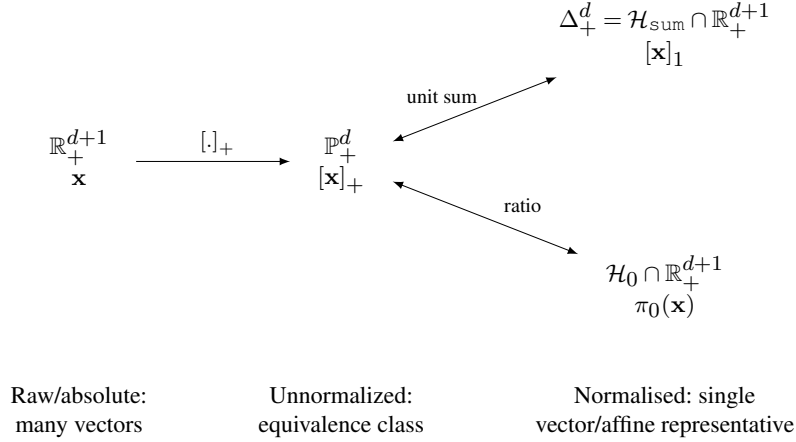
$\Delta_+^d = \mathcal{H}_{\mathtt{sum}} \cap \mathbb{R}_+^{d+1}$
$[\mathbf{x}]_1$

unit sum

$\mathbb{R}_+^{d+1}$
$\mathbf{x}$

$[.]_+$

$\mathbb{P}_+^d$
$[\mathbf{x}]_+$

ratio

$\mathcal{H}_0 \cap \mathbb{R}_+^{d+1}$
$\pi_0(\mathbf{x})$

Raw/absolute: many vectors

Unnormalized: equivalence class

Normalised: single vector/affine representative